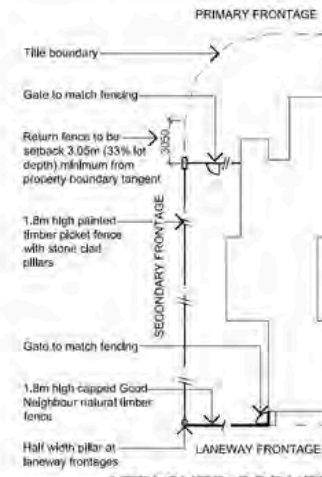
PRIMARY FRONTAGE

Title boundary

Gate to match fencing

Return fence to be setback 3.05m (33% lot depth) minimum from property boundary tangent

3050

1.8m high painted timber picket fence with stone clad pillars

SECONDARY FRONTAGE

Gate to match fencing

1.8m high capped Good Neighbour natural timber fence

Half width pillar at laneway frontages

LANEWAY FRONTAGE

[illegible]